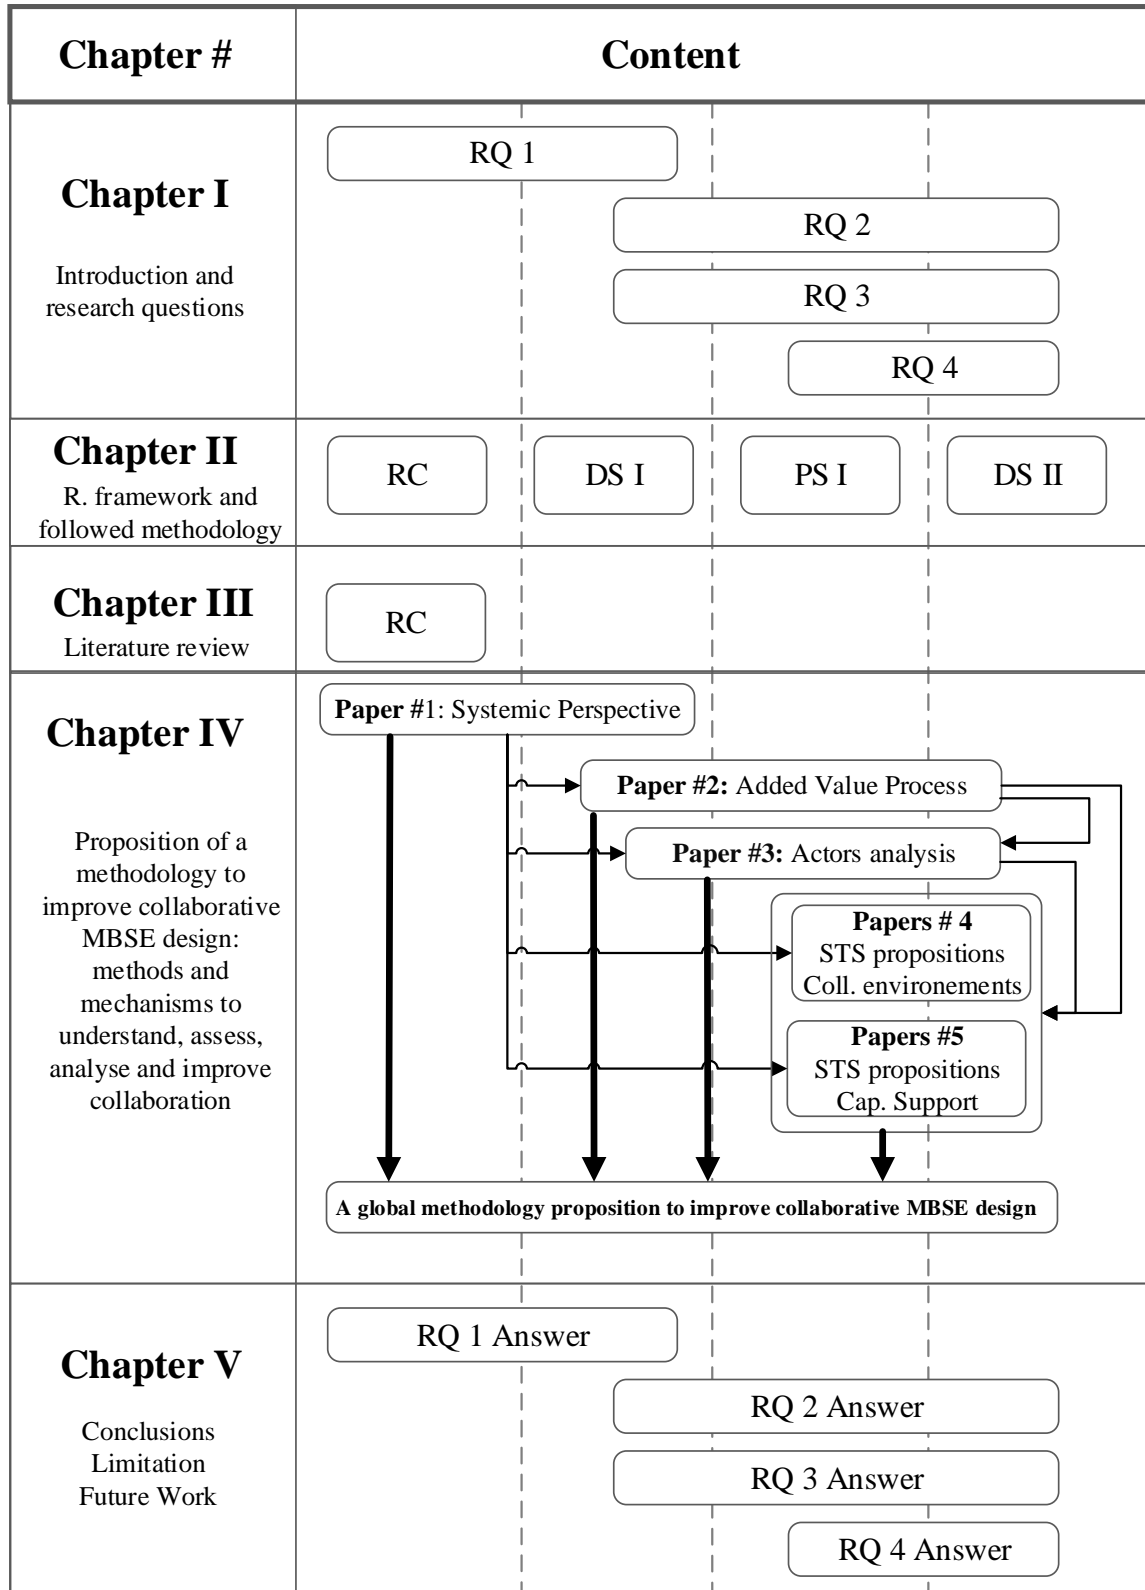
| Chapter # | Content |
|---|---|
| **Chapter I** Introduction and research questions | RQ 1 RQ 2 RQ 3 RQ 4 |
| **Chapter II** R. framework and followed methodology | RC DS I PS I DS II |
| **Chapter III** Literature review | RC |
| **Chapter IV** Proposition of a methodology to improve collaborative MBSE design: methods and mechanisms to understand, assess, analyse and improve collaboration | **Paper #**1: Systemic Perspective **Paper #2:** Added Value Process **Paper #3:** Actors analysis **Papers # 4** STS propositions Coll. environements **Papers #5** STS propositions Cap. Support **A global methodology proposition to improve collaborative MBSE design** |
| **Chapter V** Conclusions Limitation Future Work | RQ 1 Answer RQ 2 Answer RQ 3 Answer RQ 4 Answer |